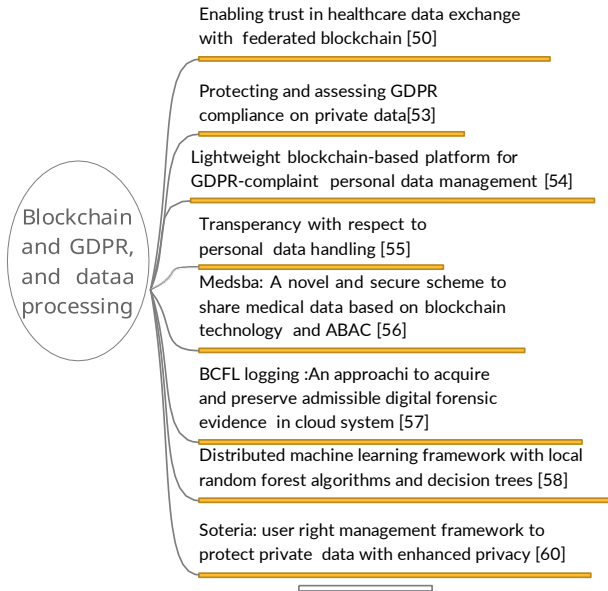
Blockchain and GDPR, and dataa processing

Enabling trust in healthcare data exchange with federated blockchain [50]

Protecting and assessing GDPR compliance on private data[53]

Lightweight blockchain-based platform for GDPR-complaint personal data management [54]

Transperancy with respect to personal data handling [55]

Medsba: A novel and secure scheme to share medical data based on blockchain technology and ABAC [56]

BCFL logging :An approachi to acquire and preserve admissible digital forensic evidence in cloud system [57]

Distributed machine learning framework with local random forest algorithms and decision trees [58]

Soteria: user right management framework to protect private data with enhanced privacy [60]